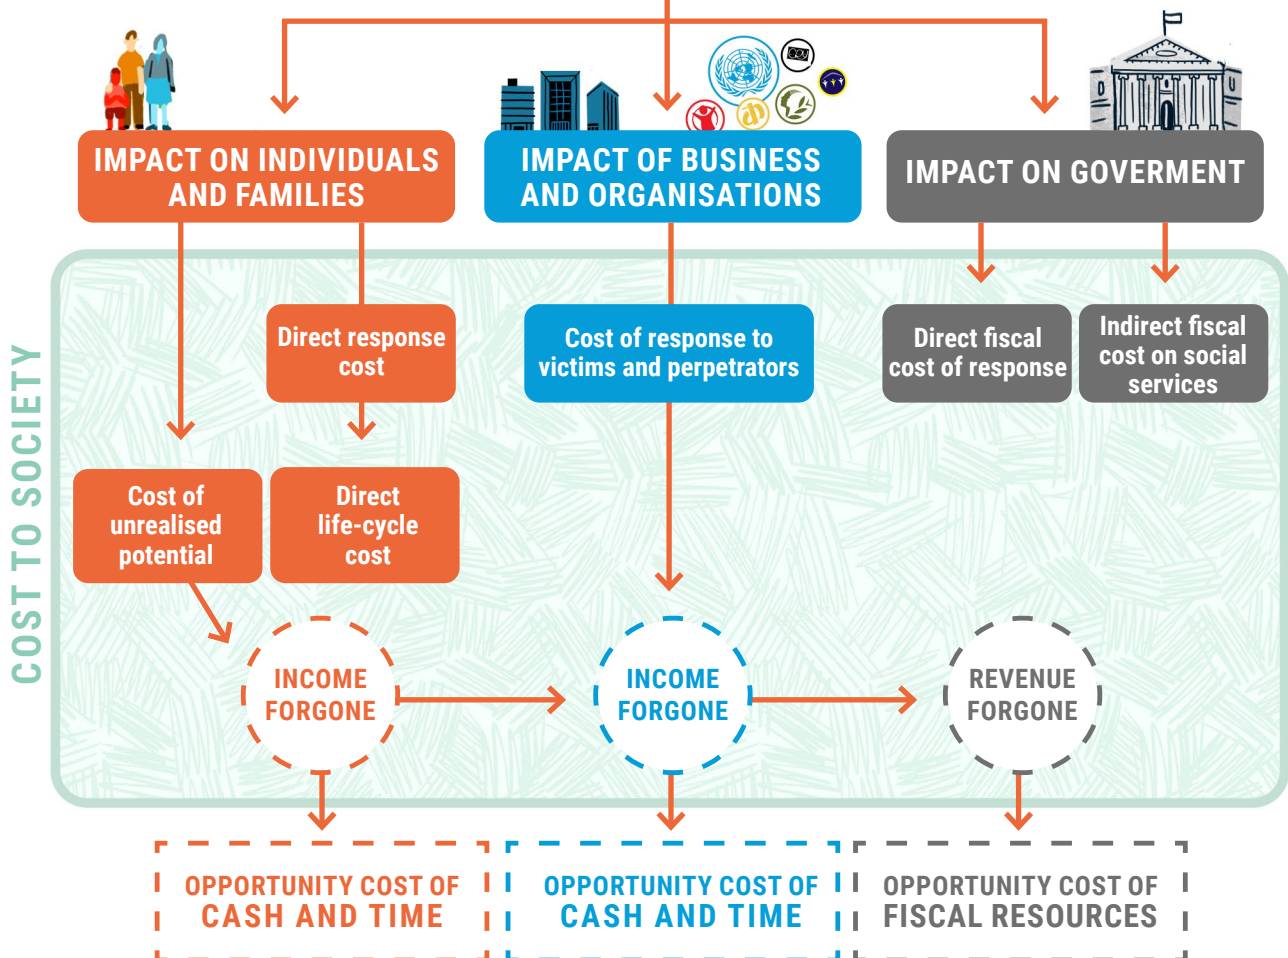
IMPACT ON INDIVIDUALS AND FAMILIES

IMPACT OF BUSINESS AND ORGANISATIONS

IMPACT ON GOVERMENT

COST TO SOCIETY

Direct response cost

Cost of response to victims and perpetrators

Direct fiscal cost of response

Indirect fiscal cost on social services

Cost of unrealised potential

Direct life-cycle cost

INCOME FORGONE

INCOME FORGONE

REVENUE FORGONE

OPPORTUNITY COST OF CASH AND TIME

OPPORTUNITY COST OF CASH AND TIME

OPPORTUNITY COST OF FISCAL RESOURCES